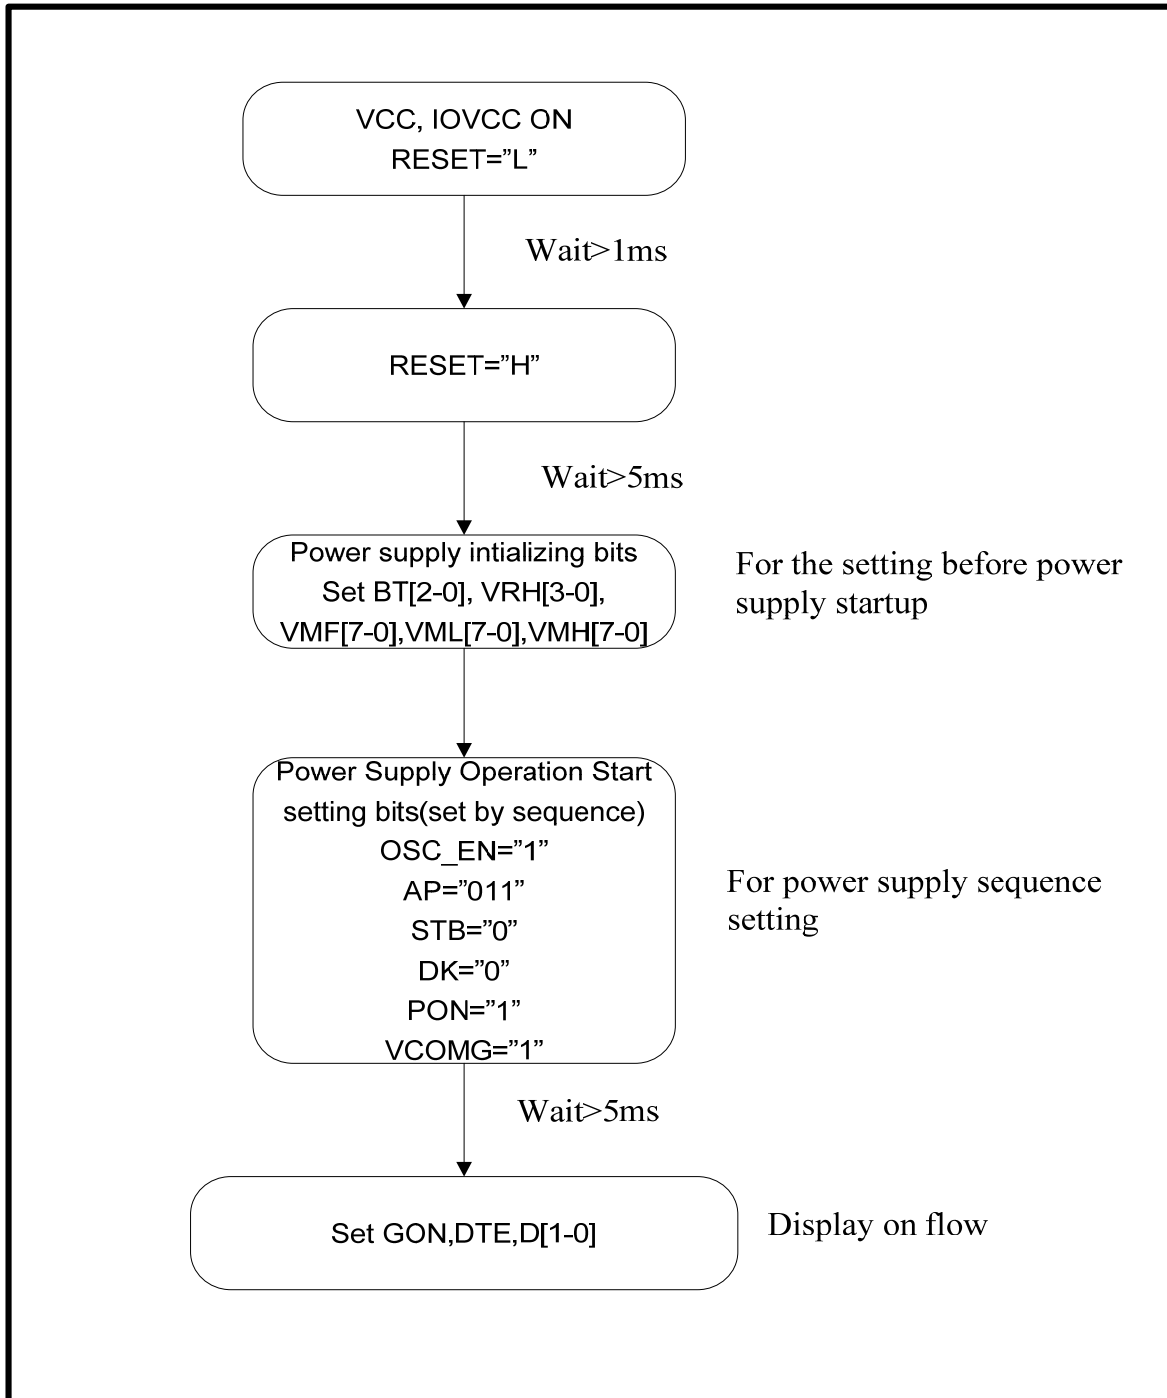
VCC, IOVCC ON
RESET="L"

Wait>1ms

RESET="H"

Wait>5ms

Power supply intializing bits
Set BT[2-0], VRH[3-0],
VMF[7-0],VML[7-0],VMH[7-0]

For the setting before power supply startup

Power Supply Operation Start
setting bits(set by sequence)
OSC_EN="1"
AP="011"
STB="0"
DK="0"
PON="1"
VCOMG="1"

For power supply sequence setting

Wait>5ms

Set GON,DTE,D[1-0]

Display on flow